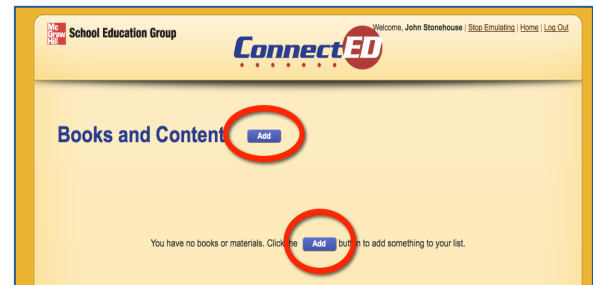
Mc Graw Hill School Education Group

ConnectED

Welcome, John Stonehouse | Stop Emulating | Home | Log Out

Books and Content Add

You have no books or materials. Click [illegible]he Add butt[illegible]n to add something to your list.